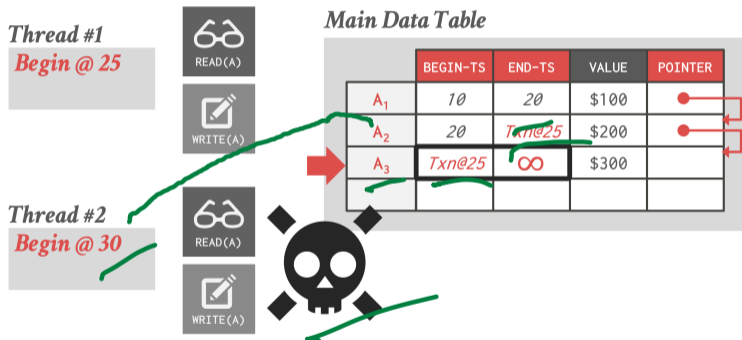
Thread #1
Begin @ 25

READ(A)

WRITE(A)

Thread #2
Begin @ 30

READ(A)

WRITE(A)

Main Data Table

| | BEGIN-TS | END-TS | VALUE | POINTER |
|---|---|---|---|---|
| $A_1$ | 10 | 20 | \$100 | |
| $A_2$ | 20 | Txn@25 | \$200 | |
| $A_3$ | Txn@25 | ∞ | \$300 | |
| | | | | |